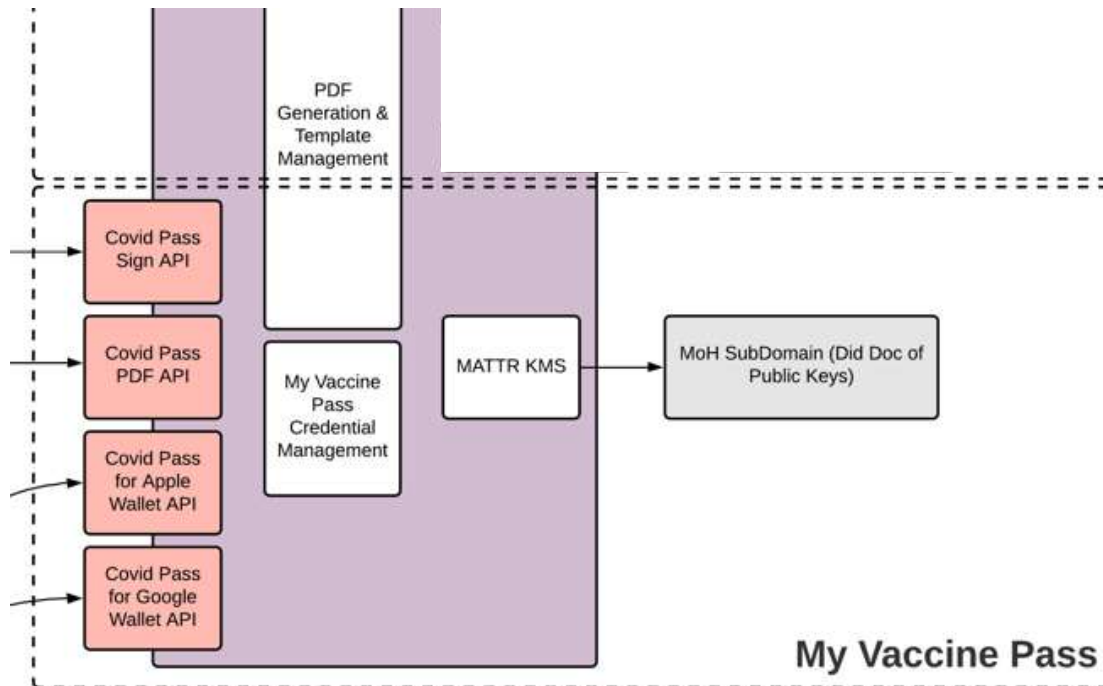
PDF Generation & Template Management

Covid Pass Sign API

Covid Pass PDF API

Covid Pass for Apple Wallet API

Covid Pass for Google Wallet API

My Vaccine Pass Credential Management

MATTR KMS

MoH SubDomain (Did Doc of Public Keys)

My Vaccine Pass